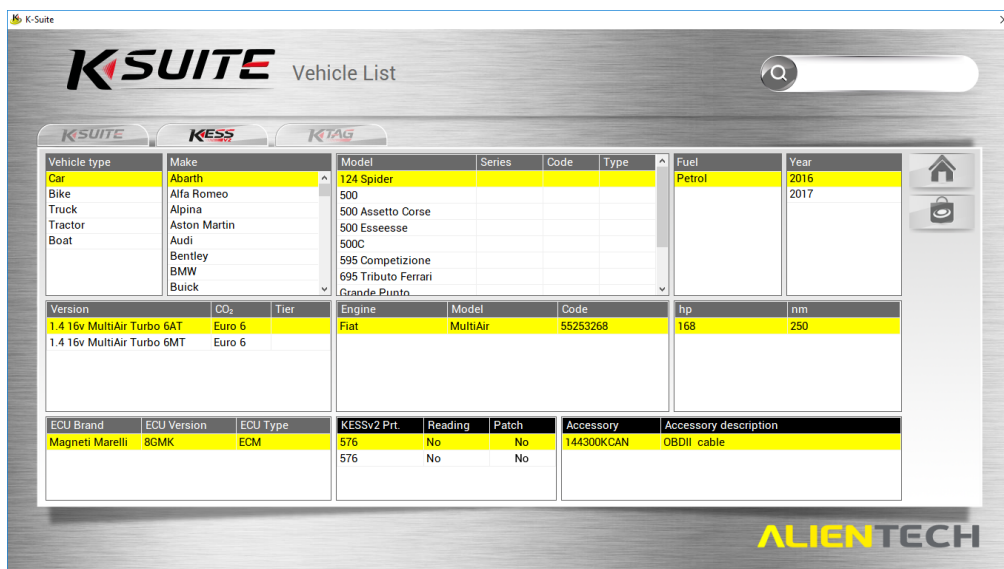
K-Suite

K-SUITE Vehicle List

K-SUITE KESS V2 K-TAG

| Vehicle type |
|---|
| Car |
| Bike |
| Truck |
| Tractor |
| Boat |

| Make |
|---|
| Abarth |
| Alfa Romeo |
| Alpina |
| Aston Martin |
| Audi |
| Bentley |
| BMW |
| Buick |

| Model | Series | Code | Type |
|---|---|---|---|
| 124 Spider | | | |
| 500 | | | |
| 500 Assetto Corse | | | |
| 500 Esseesse | | | |
| 500C | | | |
| 595 Competizione | | | |
| 695 Tributo Ferrari | | | |
| Grande Punto | | | |

| Fuel |
|---|
| Petrol |

| Year |
|---|
| 2016 |
| 2017 |

| Version | $CO_2$ | Tier |
|---|---|---|
| 1.4 16v MultiAir Turbo 6AT | Euro 6 | |
| 1.4 16v MultiAir Turbo 6MT | Euro 6 | |

| Engine | Model | Code |
|---|---|---|
| Fiat | MultiAir | 55253268 |

| hp | nm |
|---|---|
| 168 | 250 |

| ECU Brand | ECU Version | ECU Type |
|---|---|---|
| Magneti Marelli | 8GMK | ECM |

| KESSv2 Prt. | Reading | Patch |
|---|---|---|
| 576 | No | No |
| 576 | No | No |

| Accessory | Accessory description |
|---|---|
| 144300KCAN | OBDII cable |

ALIENTECH